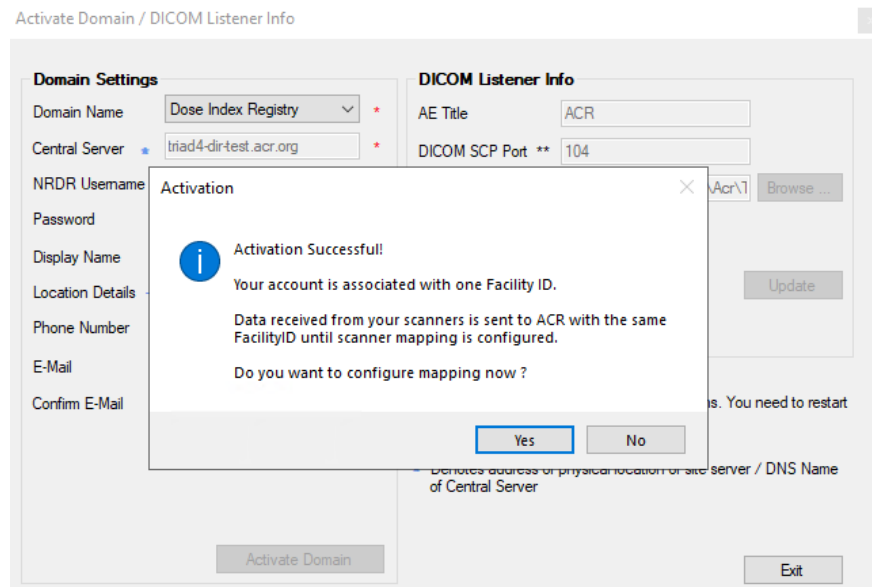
Activate Domain / DICOM Listener Info

Domain Settings

Domain Name
Dose Index Registry
*

Central Server *
triad4-dir-test.acr.org
*

NRDR Username

Password

Display Name

Location Details

Phone Number

E-Mail

Confirm E-Mail

Activate Domain

DICOM Listener Info

AE Title
ACR

DICOM SCP Port **
104

\Acr\1
Browse ...

Update

s. You need to restart

Denotes address of physical location of site server / DNS Name of Central Server

Exit

Activation

Activation Successful!

Your account is associated with one Facility ID.

Data received from your scanners is sent to ACR with the same FacilityID until scanner mapping is configured.

Do you want to configure mapping now ?

Yes
No